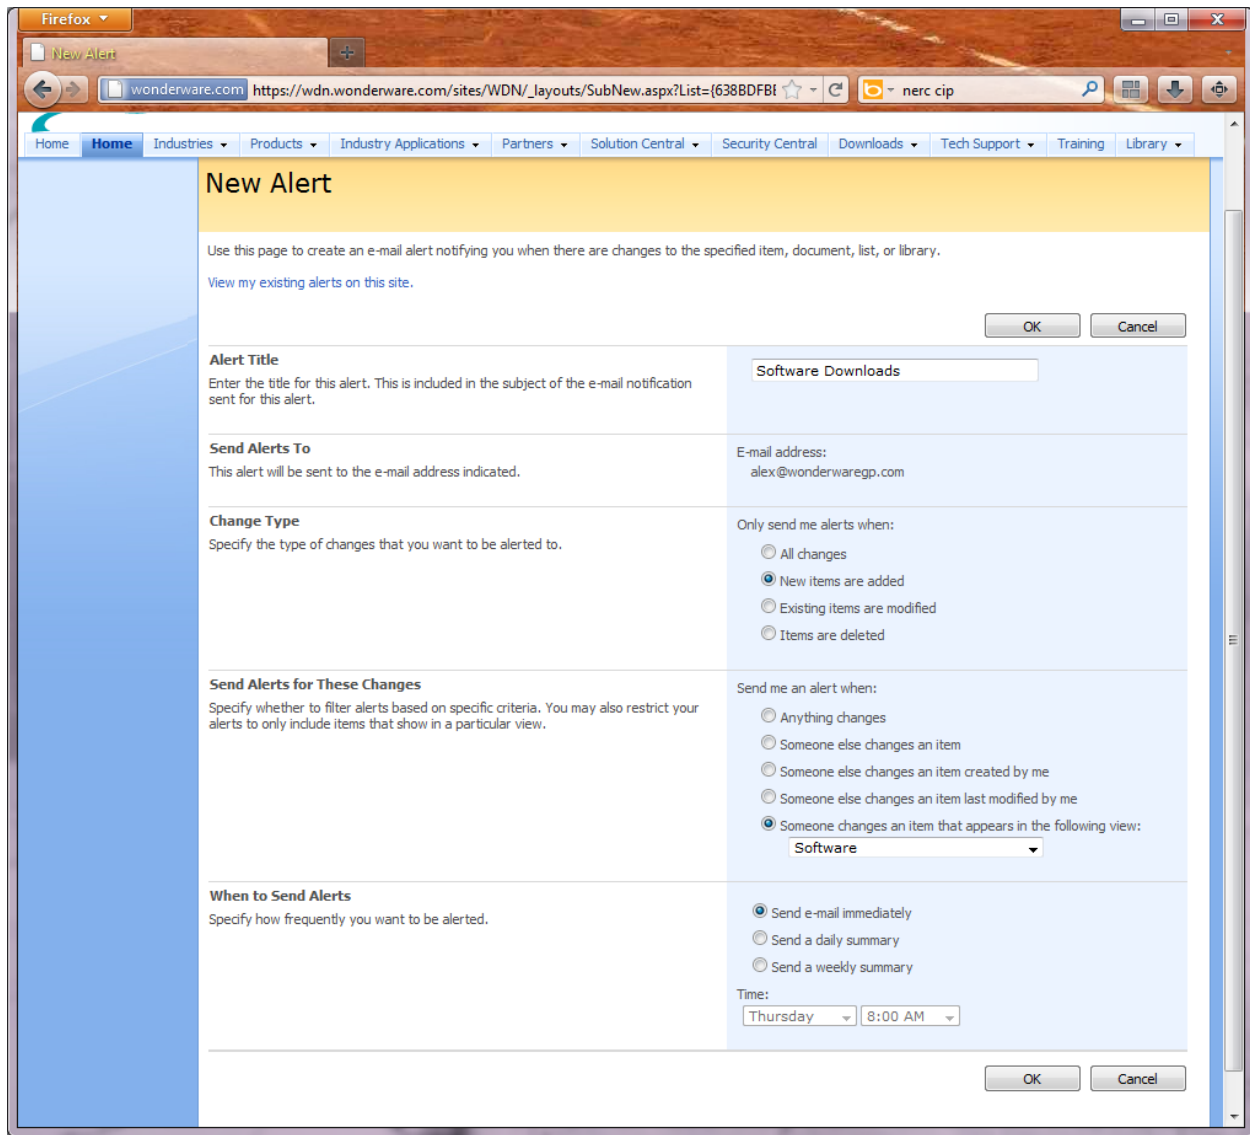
Firefox

New Alert

+

wonderware.com https://wdn.wonderware.com/sites/WDN/_layouts/SubNew.aspx?List={638BDFB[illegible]

nerc cip

Home | Home | Industries | Products | Industry Applications | Partners | Solution Central | Security Central | Downloads | Tech Support | Training | Library

New Alert

Use this page to create an e-mail alert notifying you when there are changes to the specified item, document, list, or library.

View my existing alerts on this site.

OK Cancel

Alert Title

Enter the title for this alert. This is included in the subject of the e-mail notification sent for this alert.

Software Downloads

Send Alerts To

This alert will be sent to the e-mail address indicated.

E-mail address:
alex@wonderwaregp.com

Change Type

Specify the type of changes that you want to be alerted to.

Only send me alerts when:

All changes

New items are added

Existing items are modified

Items are deleted

Send Alerts for These Changes

Specify whether to filter alerts based on specific criteria. You may also restrict your alerts to only include items that show in a particular view.

Send me an alert when:

Anything changes

Someone else changes an item

Someone else changes an item created by me

Someone else changes an item last modified by me

Someone changes an item that appears in the following view:

Software

When to Send Alerts

Specify how frequently you want to be alerted.

Send e-mail immediately

Send a daily summary

Send a weekly summary

Time:

Thursday 8:00 AM

OK Cancel